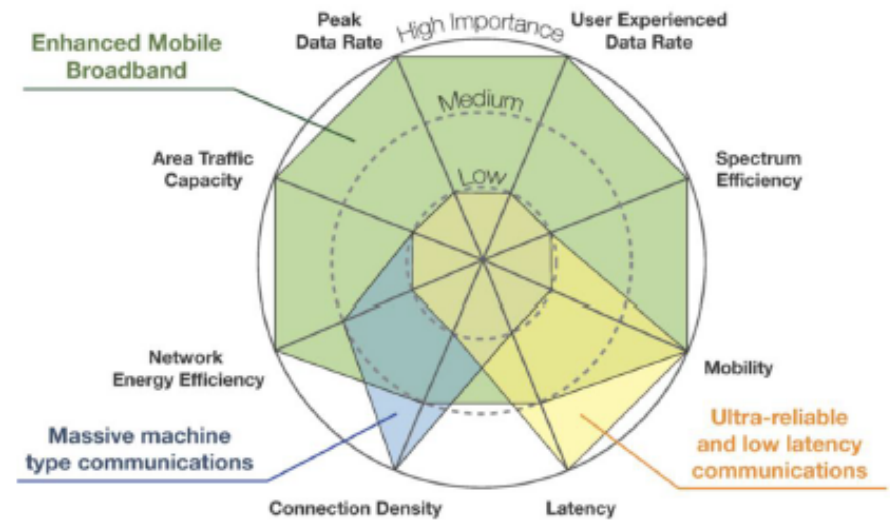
Enhanced Mobile Broadband

Peak Data Rate

High Importance

User Experienced Data Rate

Medium

Area Traffic Capacity

Low

Spectrum Efficiency

Network Energy Efficiency

Mobility

Massive machine type communications

Ultra-reliable and low latency communications

Connection Density

Latency